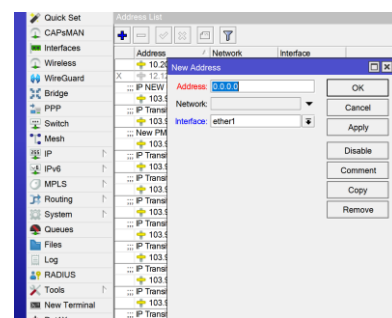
Quick Set
CAPsMAN
Interfaces
Wireless
WireGuard
Bridge
PPP
Switch
Mesh
IP
IPv6
MPLS
Routing
System
Queues
Files
Log
RADIUS
Tools
New Terminal

Address List

Address / Network Interface

10.20
X 12.1
;;; IP NEW
103.9
;;; IP Transi
103.9
;;; New PM
103.9
;;; IP Transi
103.9
;;; IP Transi
103.9
;;; IP Transi
103.9
;;; IP Transi
103.9
;;; IP Transi
103.9
;;; IP Transi
103.9
;;; IP Transi
103.9
;;; IP Transi
103.9
;;; IP Transi

New Address

Address: 0.0.0.0
Network:
Interface: ether1

OK
Cancel
Apply
Disable
Comment
Copy
Remove